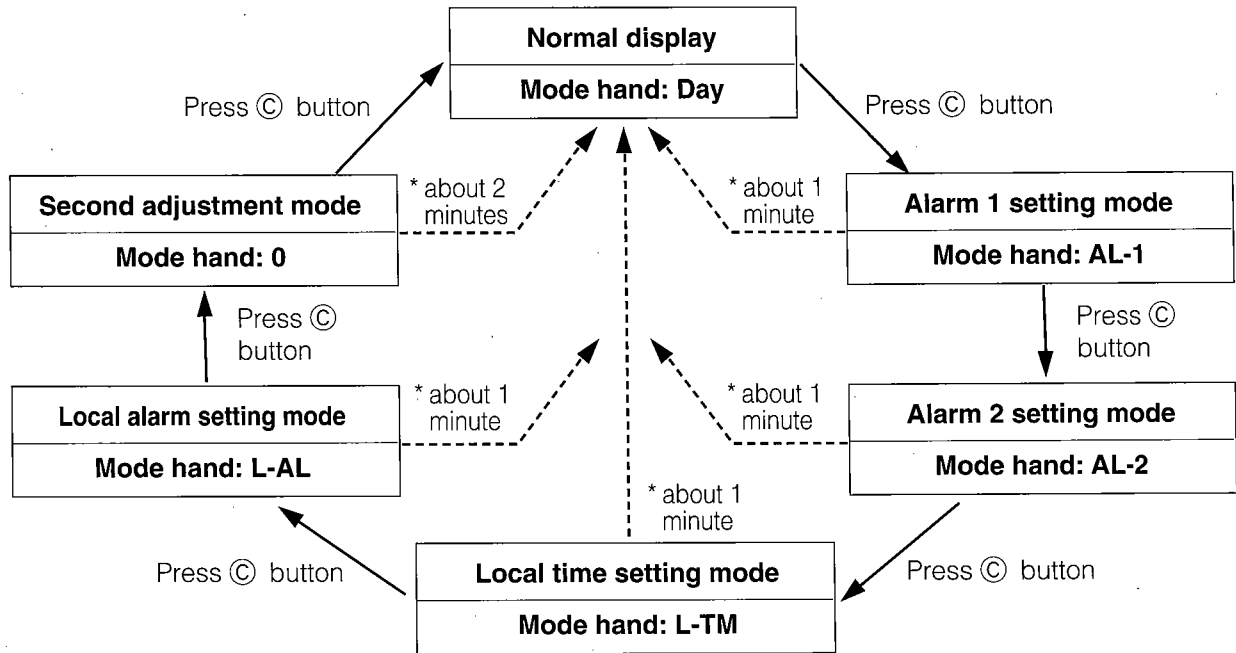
Normal display
Mode hand: Day

Press Ⓒ button

Alarm 1 setting mode
Mode hand: AL-1

* about 1 minute

Press Ⓒ button

Alarm 2 setting mode
Mode hand: AL-2

* about 1 minute

Press Ⓒ button

Local time setting mode
Mode hand: L-TM

* about 1 minute

Press Ⓒ button

Local alarm setting mode
Mode hand: L-AL

* about 1 minute

Press Ⓒ button

Second adjustment mode
Mode hand: 0

* about 2 minutes

Press Ⓒ button